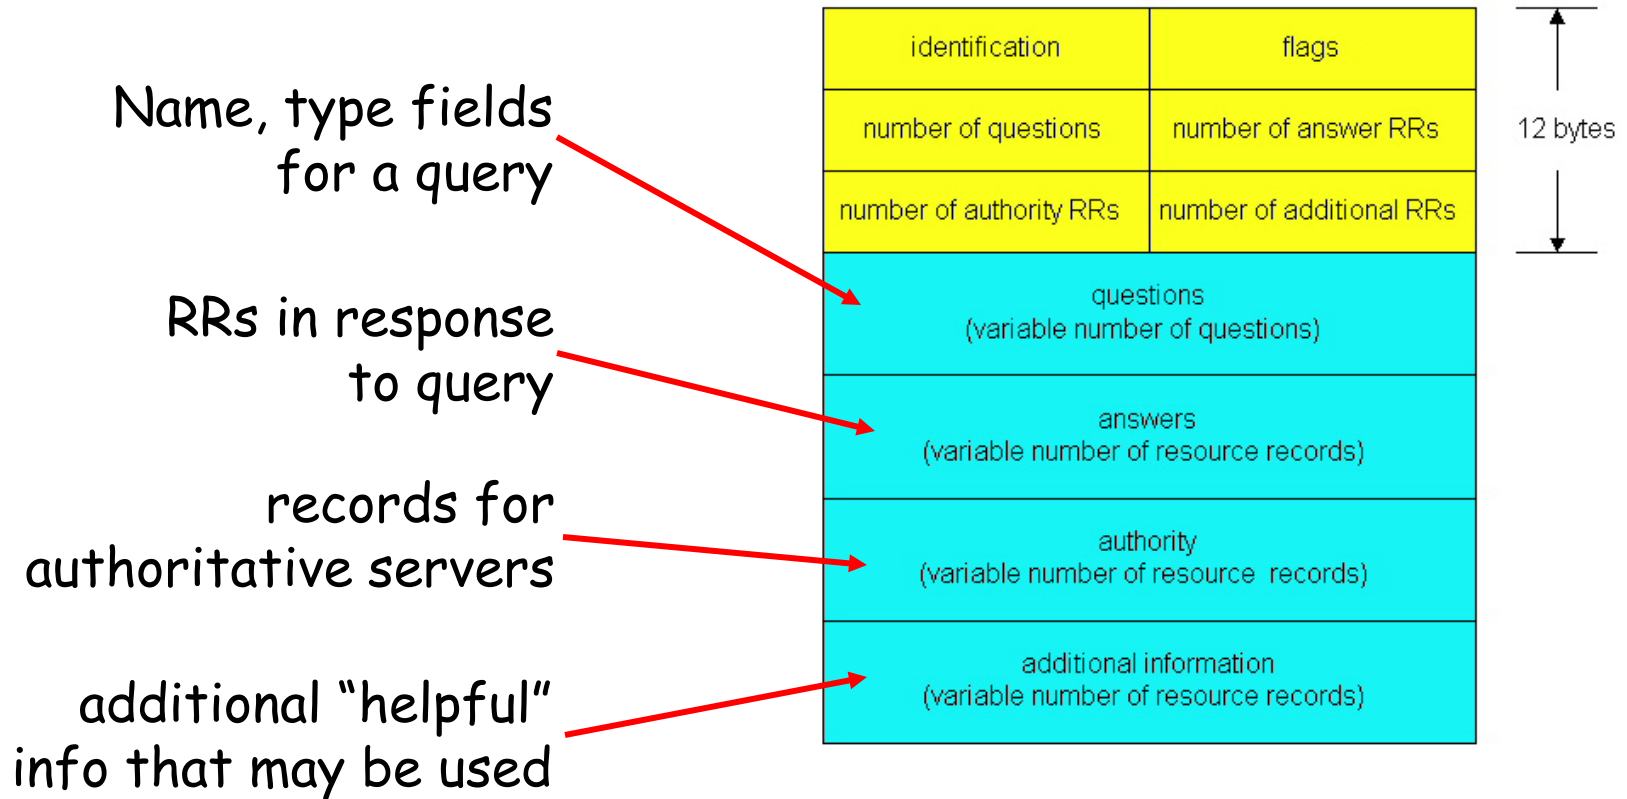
Name, type fields for a query

RRs in response to query

records for authoritative servers

additional “helpful” info that may be used

| identification | flags |
|---|---|
| number of questions | number of answer RRs |
| number of authority RRs | number of additional RRs |

12 bytes

questions
(variable number of questions)

answers
(variable number of resource records)

authority
(variable number of resource records)

additional information
(variable number of resource records)